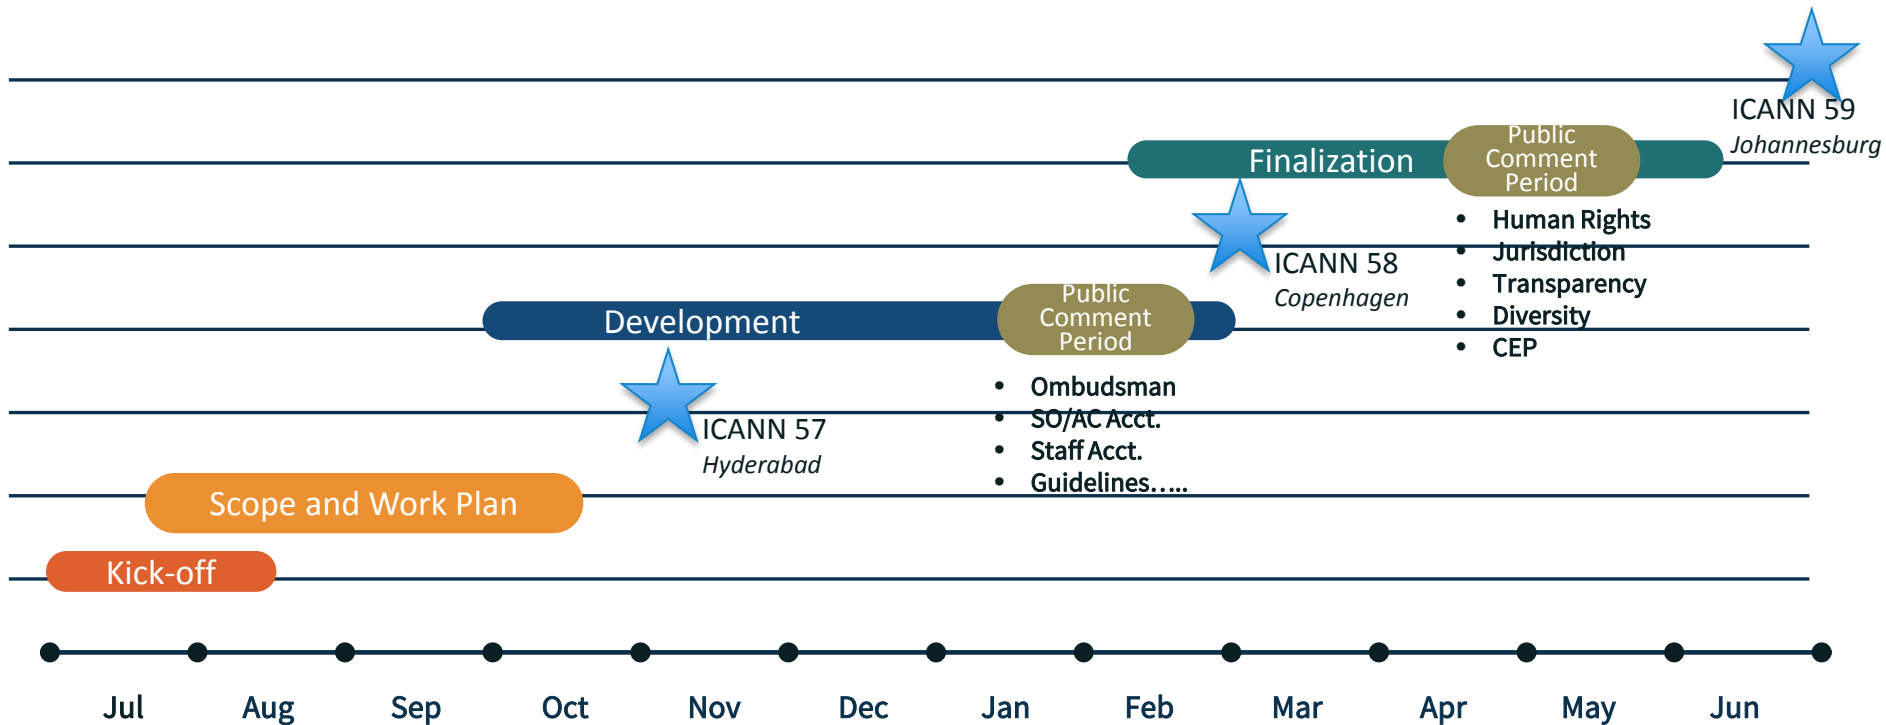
ICANN 59
Johannesburg

Finalization

Public Comment Period

- Human Rights
- Jurisdiction
- Transparency
- Diversity
- CEP

ICANN 58
Copenhagen

Development

Public Comment Period

- Ombudsman
- SO/AC Acct.
- Staff Acct.
- Guidelines…..

ICANN 57
Hyderabad

Scope and Work Plan

Kick-off

Jul Aug Sep Oct Nov Dec Jan Feb Mar Apr May Jun